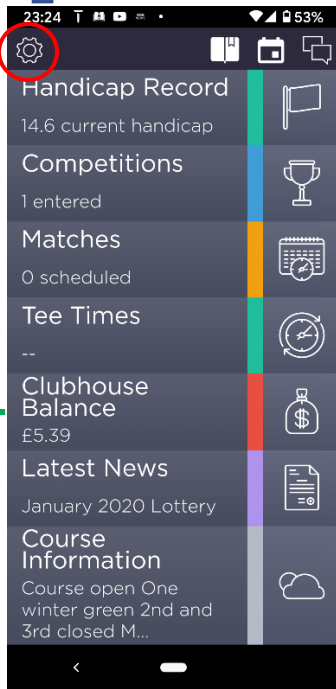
23:24 53%

Handicap Record
14.6 current handicap

Competitions
1 entered

Matches
0 scheduled

Tee Times
--

Clubhouse Balance
£5.39

Latest News
January 2020 Lottery

Course Information
Course open One winter green 2nd and 3rd closed M...